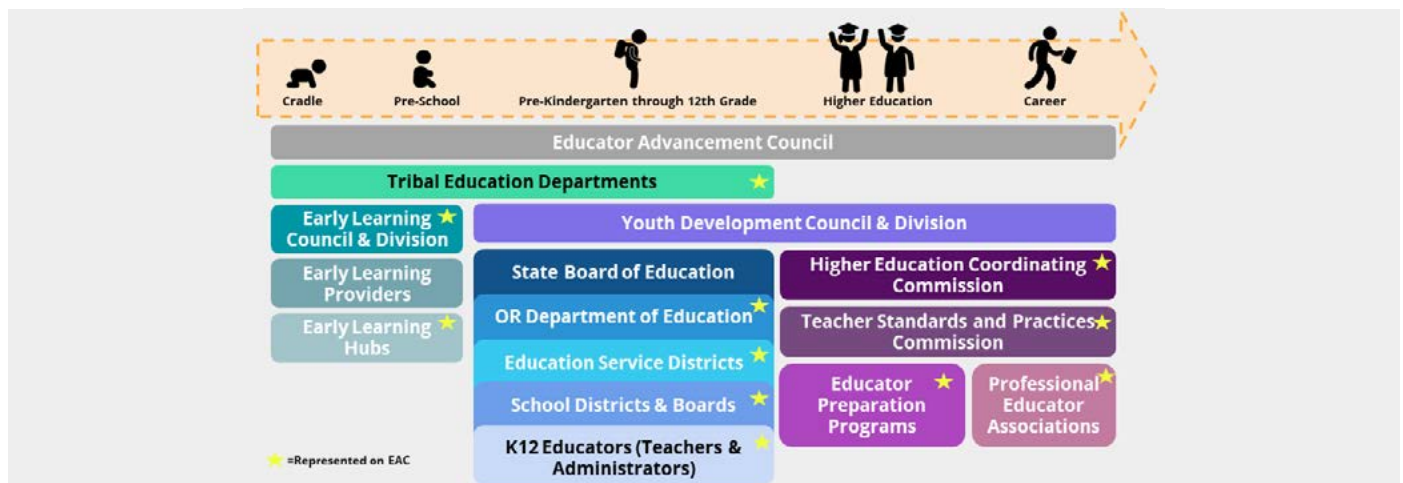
Cradle
Pre-School
Pre-Kindergarten through 12th Grade
Higher Education
Career

Educator Advancement Council

Tribal Education Departments ★

Early Learning Council & Division ★

Early Learning Providers

Early Learning Hubs ★

Youth Development Council & Division

State Board of Education

OR Department of Education ★

Education Service Districts ★

School Districts & Boards ★

K12 Educators (Teachers & Administrators) ★

Higher Education Coordinating Commission ★

Teacher Standards and Practices Commission ★

Educator Preparation Programs ★

Professional Educator Associations ★

★ =Represented on EAC